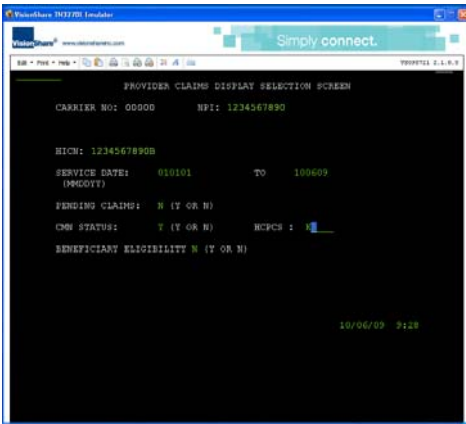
VisionShare IVC3270 Emulator

VisionShare www.visionshare.com

Simply connect.

Edit Print Help

PROVIDER CLAIMS DISPLAY SELECTION SCREEN

CARRIER NO: 00000 NPI: 1234567890

HICN: 1234567890B

SERVICE DATE: 010101 TO 100609
(MMDDYY)

PENDING CLAIMS: N (Y OR N)

CMN STATUS: Y (Y OR N) HCPCS : K

BENEFICIARY ELIGIBILITY N (Y OR N)

10/06/09 9:28